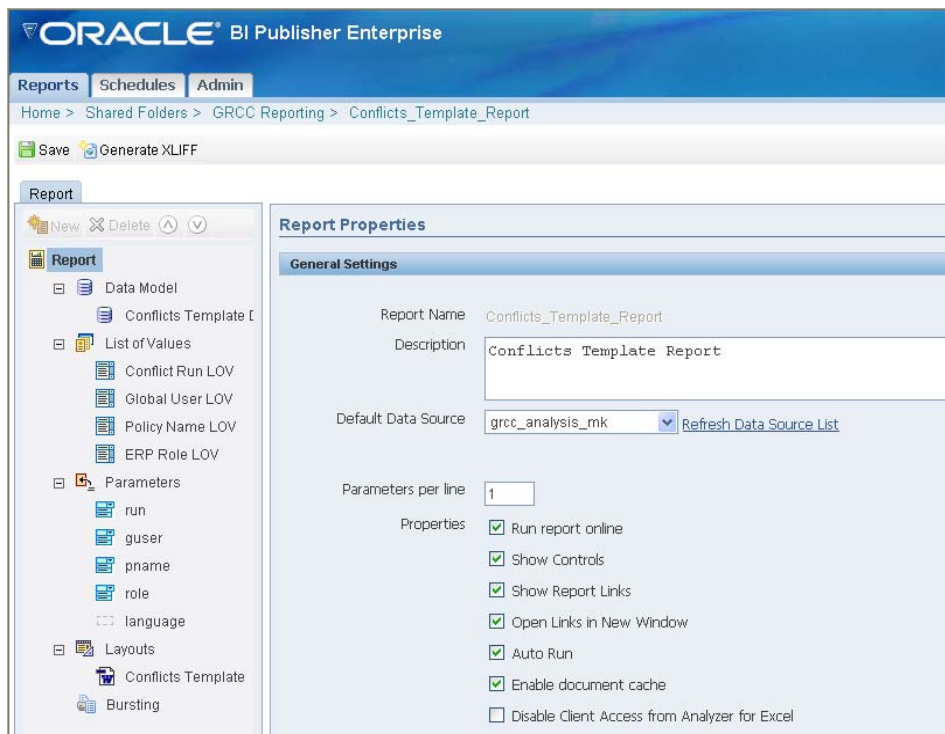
ORACLE® BI Publisher Enterprise

Reports Schedules Admin

Home > Shared Folders > GRCC Reporting > Conflicts_Template_Report

Save Generate XLIFF

Report

New Delete

Report
Data Model
Conflicts Template [
List of Values
Conflict Run LOV
Global User LOV
Policy Name LOV
ERP Role LOV
Parameters
run
guser
pname
role
language
Layouts
Conflicts Template
Bursting

Report Properties

General Settings

Report Name Conflicts_Template_Report

Description Conflicts Template Report

Default Data Source grcc_analysis_mk Refresh Data Source List

Parameters per line 1

Properties
Run report online
Show Controls
Show Report Links
Open Links in New Window
Auto Run
Enable document cache
Disable Client Access from Analyzer for Excel